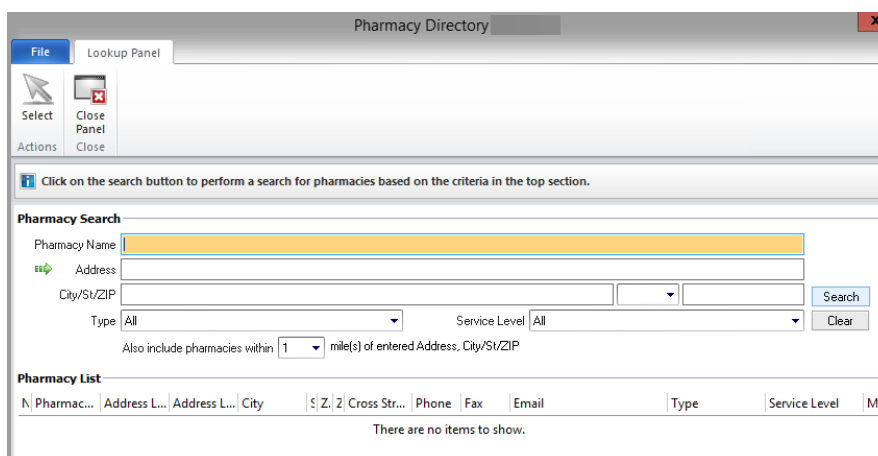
Pharmacy Directory

File
Lookup Panel

Select
Close Panel
Actions
Close

Click on the search button to perform a search for pharmacies based on the criteria in the top section.

Pharmacy Search
Pharmacy Name
Address
City/St/ZIP
Search
Type All
Service Level All
Clear
Also include pharmacies within 1 mile(s) of entered Address, City/St/ZIP

Pharmacy List
| N | Pharmac... | Address L... | Address L... | City | S | Z. | Z | Cross Str... | Phone | Fax | Email | Type | Service Level | M |
|---|---|---|---|---|---|---|---|---|---|---|---|---|---|---|

There are no items to show.